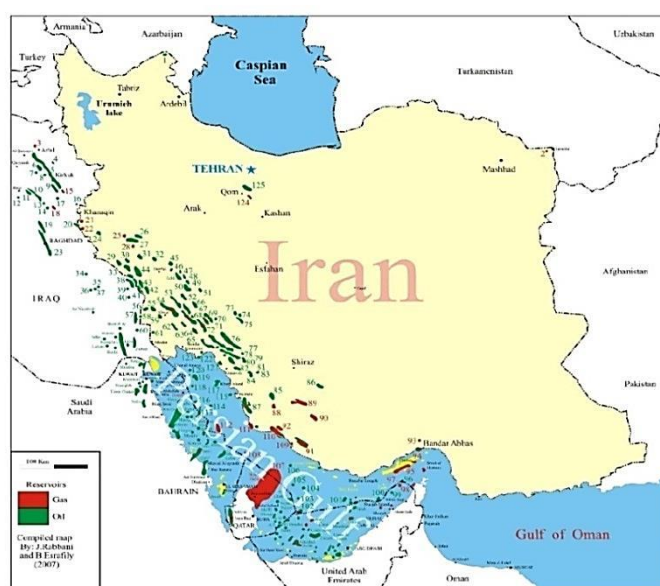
Armenia
Azarbaijan
Uzbekistan
Turkey
Caspian Sea
Turkmenistan
Tabriz
Ardebil
Urumieh lake
TEHRAN
Mashhad
Qom
Arak
Kashan
Khanaqin
BAGHDAD
Esfahan
Iran
Afghanistan
IRAQ
Shiraz
Pakistan
Saudi Arabia
Persian Gulf
Bandar Abbas
BAHRAIN
QATAR
Gulf of Oman
United Arab Emirates
Oman
Reservoirs
Gas
Oil
Compiled map By: J.Rabbani and B.Esrafily (2007)
1
2
3
4
5
9
10
11
12
13
14
15
16
17
18
19
21
22
23
24
25
26
27
28
29
30
31
32
33
34
35
36
37
38
39
40
41
42
43
44
45
46
47
48
49
50
51
52
53
54
55
56
57
58
60
61
63
66
67
70
71
72
73
74
75
76
77
78
79
81
82
83
84
85
86
87
88
89
91
92
93
95
97
98
100
101
102
103
104
105
106
107
108
109
110
114
115
116
117
118
120
124
125
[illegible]